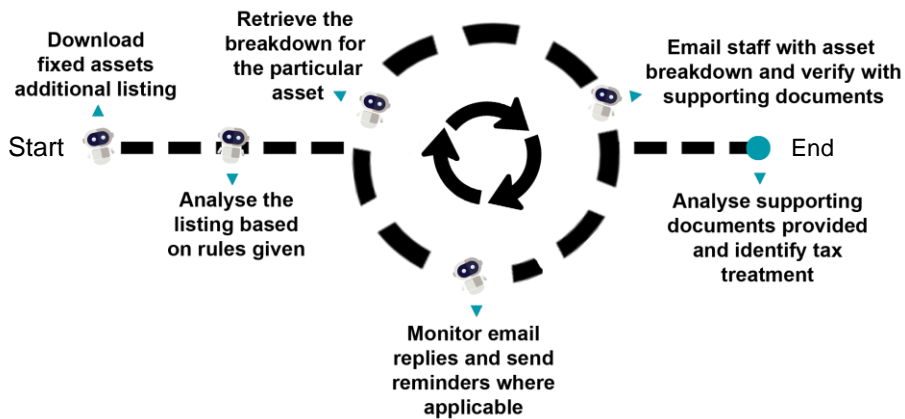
Download fixed assets additional listing

Start

Analyse the listing based on rules given

Retrieve the breakdown for the particular asset

Monitor email replies and send reminders where applicable

Email staff with asset breakdown and verify with supporting documents

End

Analyse supporting documents provided and identify tax treatment